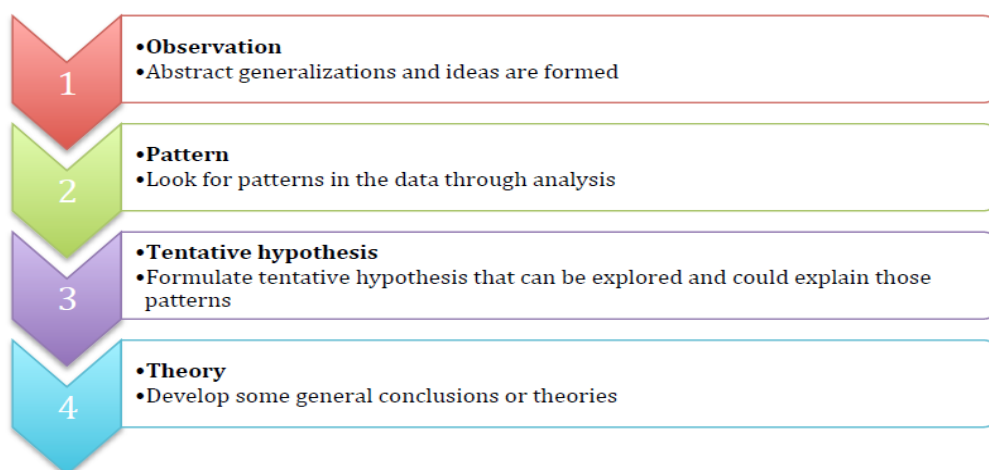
1

•Observation
•Abstract generalizations and ideas are formed

2

•Pattern
•Look for patterns in the data through analysis

3

•Tentative hypothesis
•Formulate tentative hypothesis that can be explored and could explain those patterns

4

•Theory
•Develop some general conclusions or theories